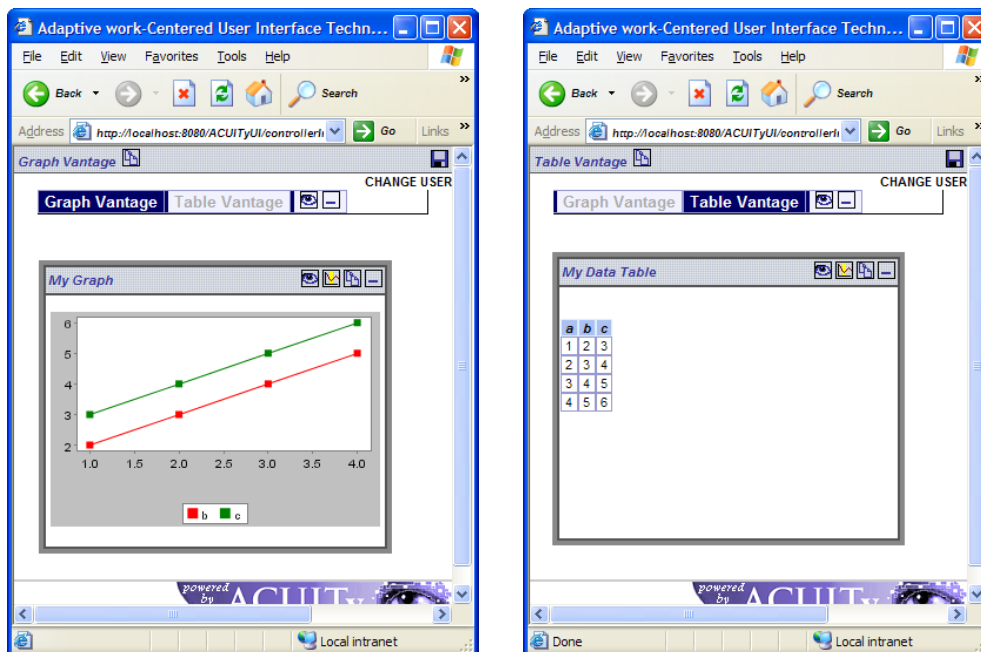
Adaptive work-Centered User Interface Techn...

File Edit View Favorites Tools Help

Back Search

Address http://localhost:8080/ACUITyUI/controllerl Go Links

Graph Vantage

CHANGE USER

Graph Vantage Table Vantage

My Graph

6
5
4
3
2
1.0 1.5 2.0 2.5 3.0 3.5 4.0

b c

powered by ACUITy

Local intranet

Adaptive work-Centered User Interface Techn...

File Edit View Favorites Tools Help

Back Search

Address http://localhost:8080/ACUITyUI/controllerl Go Links

Table Vantage

CHANGE USER

Graph Vantage Table Vantage

My Data Table

| a | b | c |
|---|---|---|
| 1 | 2 | 3 |
| 2 | 3 | 4 |
| 3 | 4 | 5 |
| 4 | 5 | 6 |

powered by ACUITy

Done Local intranet